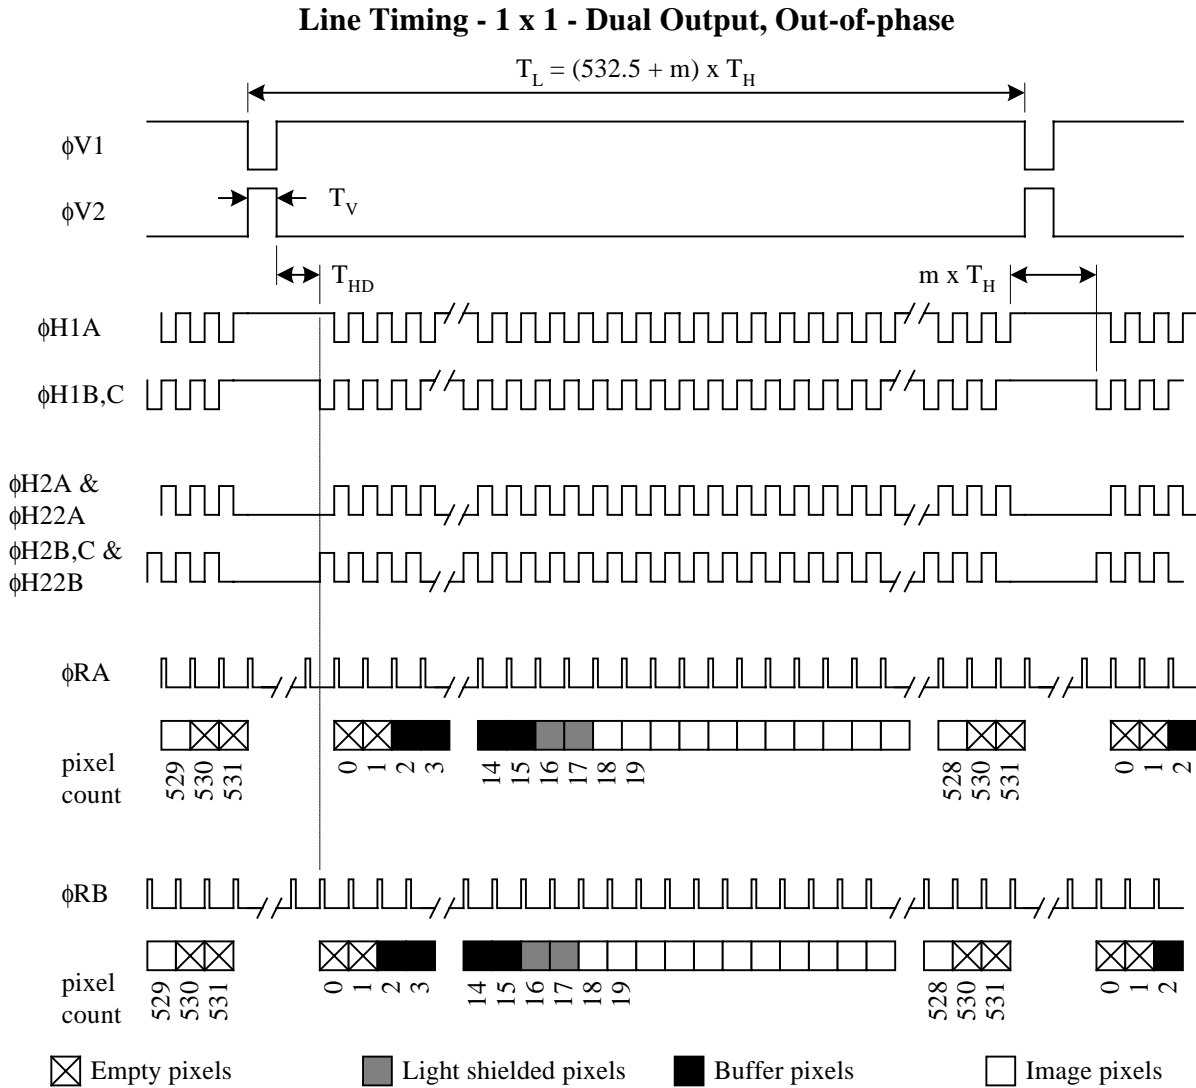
Line Timing - 1 x 1 - Dual Output, Out-of-phase

$T_L = (532.5 + m) \times T_H$

ϕV1

ϕV2

$T_V$

$T_{HD}$

$m \times T_H$

ϕH1A

ϕH1B,C

ϕH2A &
ϕH22A

ϕH2B,C &
ϕH22B

ϕRA

pixel count

529 530 531

0 1 2 3

14 15 16 17 18 19

528 530 531

0 1 2

ϕRB

pixel count

529 530 531

0 1 2 3

14 15 16 17 18 19

528 530 531

0 1 2

Empty pixels

Light shielded pixels

Buffer pixels

Image pixels